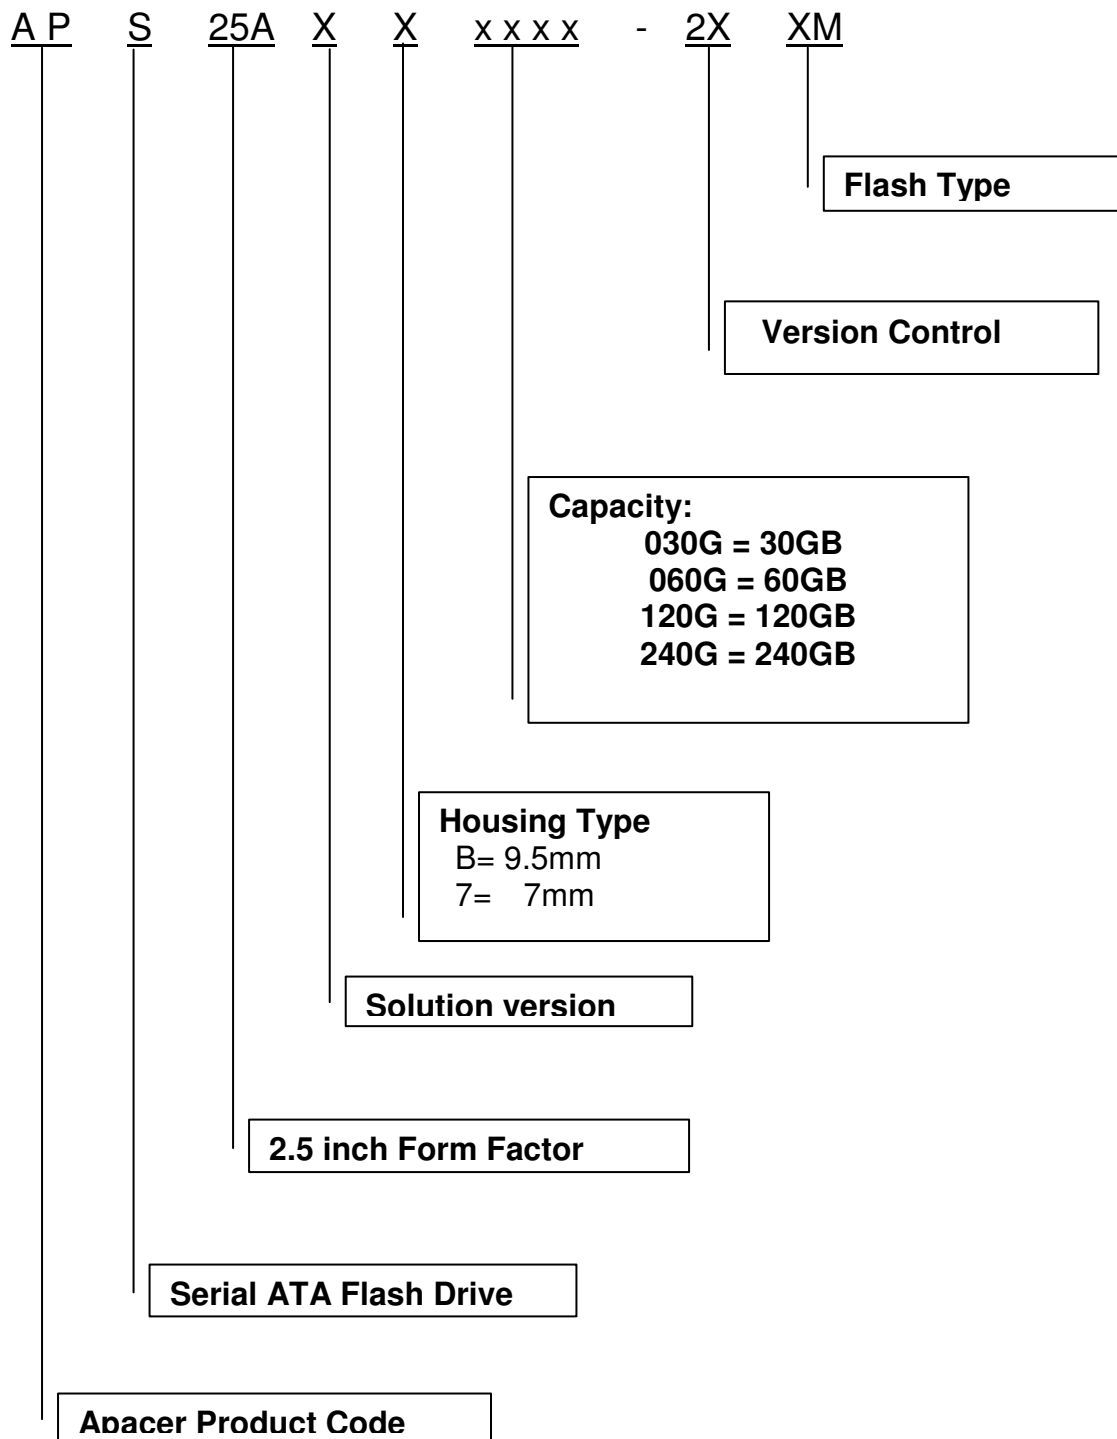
A P S 25A X X x x x x - 2X XM

Flash Type

Version Control

Capacity:
030G = 30GB
060G = 60GB
120G = 120GB
240G = 240GB

Housing Type
B= 9.5mm
7= 7mm

Solution version

2.5 inch Form Factor

Serial ATA Flash Drive

Apacer Product Code